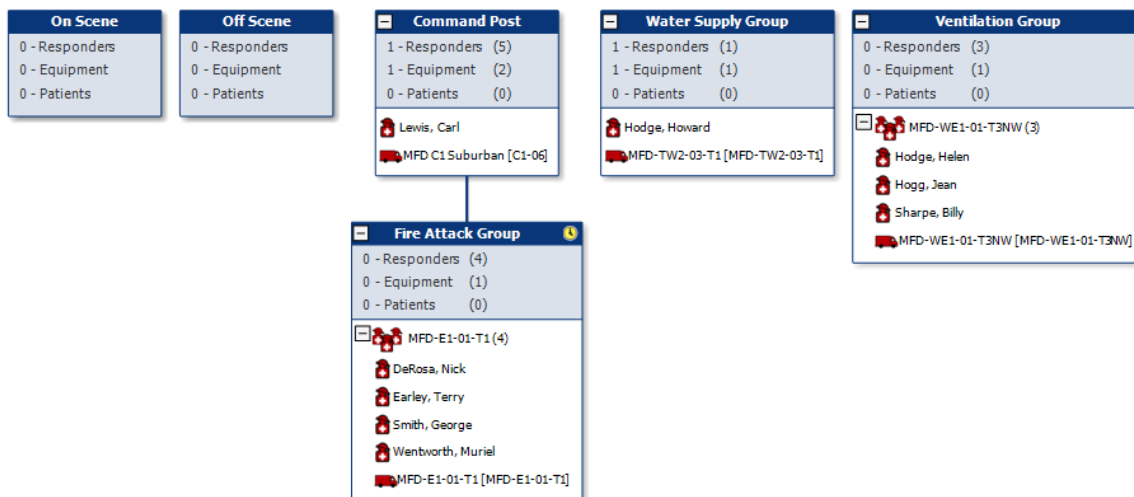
On Scene
0 - Responders
0 - Equipment
0 - Patients

Off Scene
0 - Responders
0 - Equipment
0 - Patients

Command Post
1 - Responders (5)
1 - Equipment (2)
0 - Patients (0)
Lewis, Carl
MFD C1 Suburban [C1-06]

Water Supply Group
1 - Responders (1)
1 - Equipment (1)
0 - Patients (0)
Hodge, Howard
MFD-TW2-03-T1 [MFD-TW2-03-T1]

Ventilation Group
0 - Responders (3)
0 - Equipment (1)
0 - Patients (0)
MFD-WE1-01-T3NW (3)
Hodge, Helen
Hogg, Jean
Sharpe, Billy
MFD-WE1-01-T3NW [MFD-WE1-01-T3NW]

Fire Attack Group
0 - Responders (4)
0 - Equipment (1)
0 - Patients (0)
MFD-E1-01-T1 (4)
DeRosa, Nick
Earley, Terry
Smith, George
Wentworth, Muriel
MFD-E1-01-T1 [MFD-E1-01-T1]